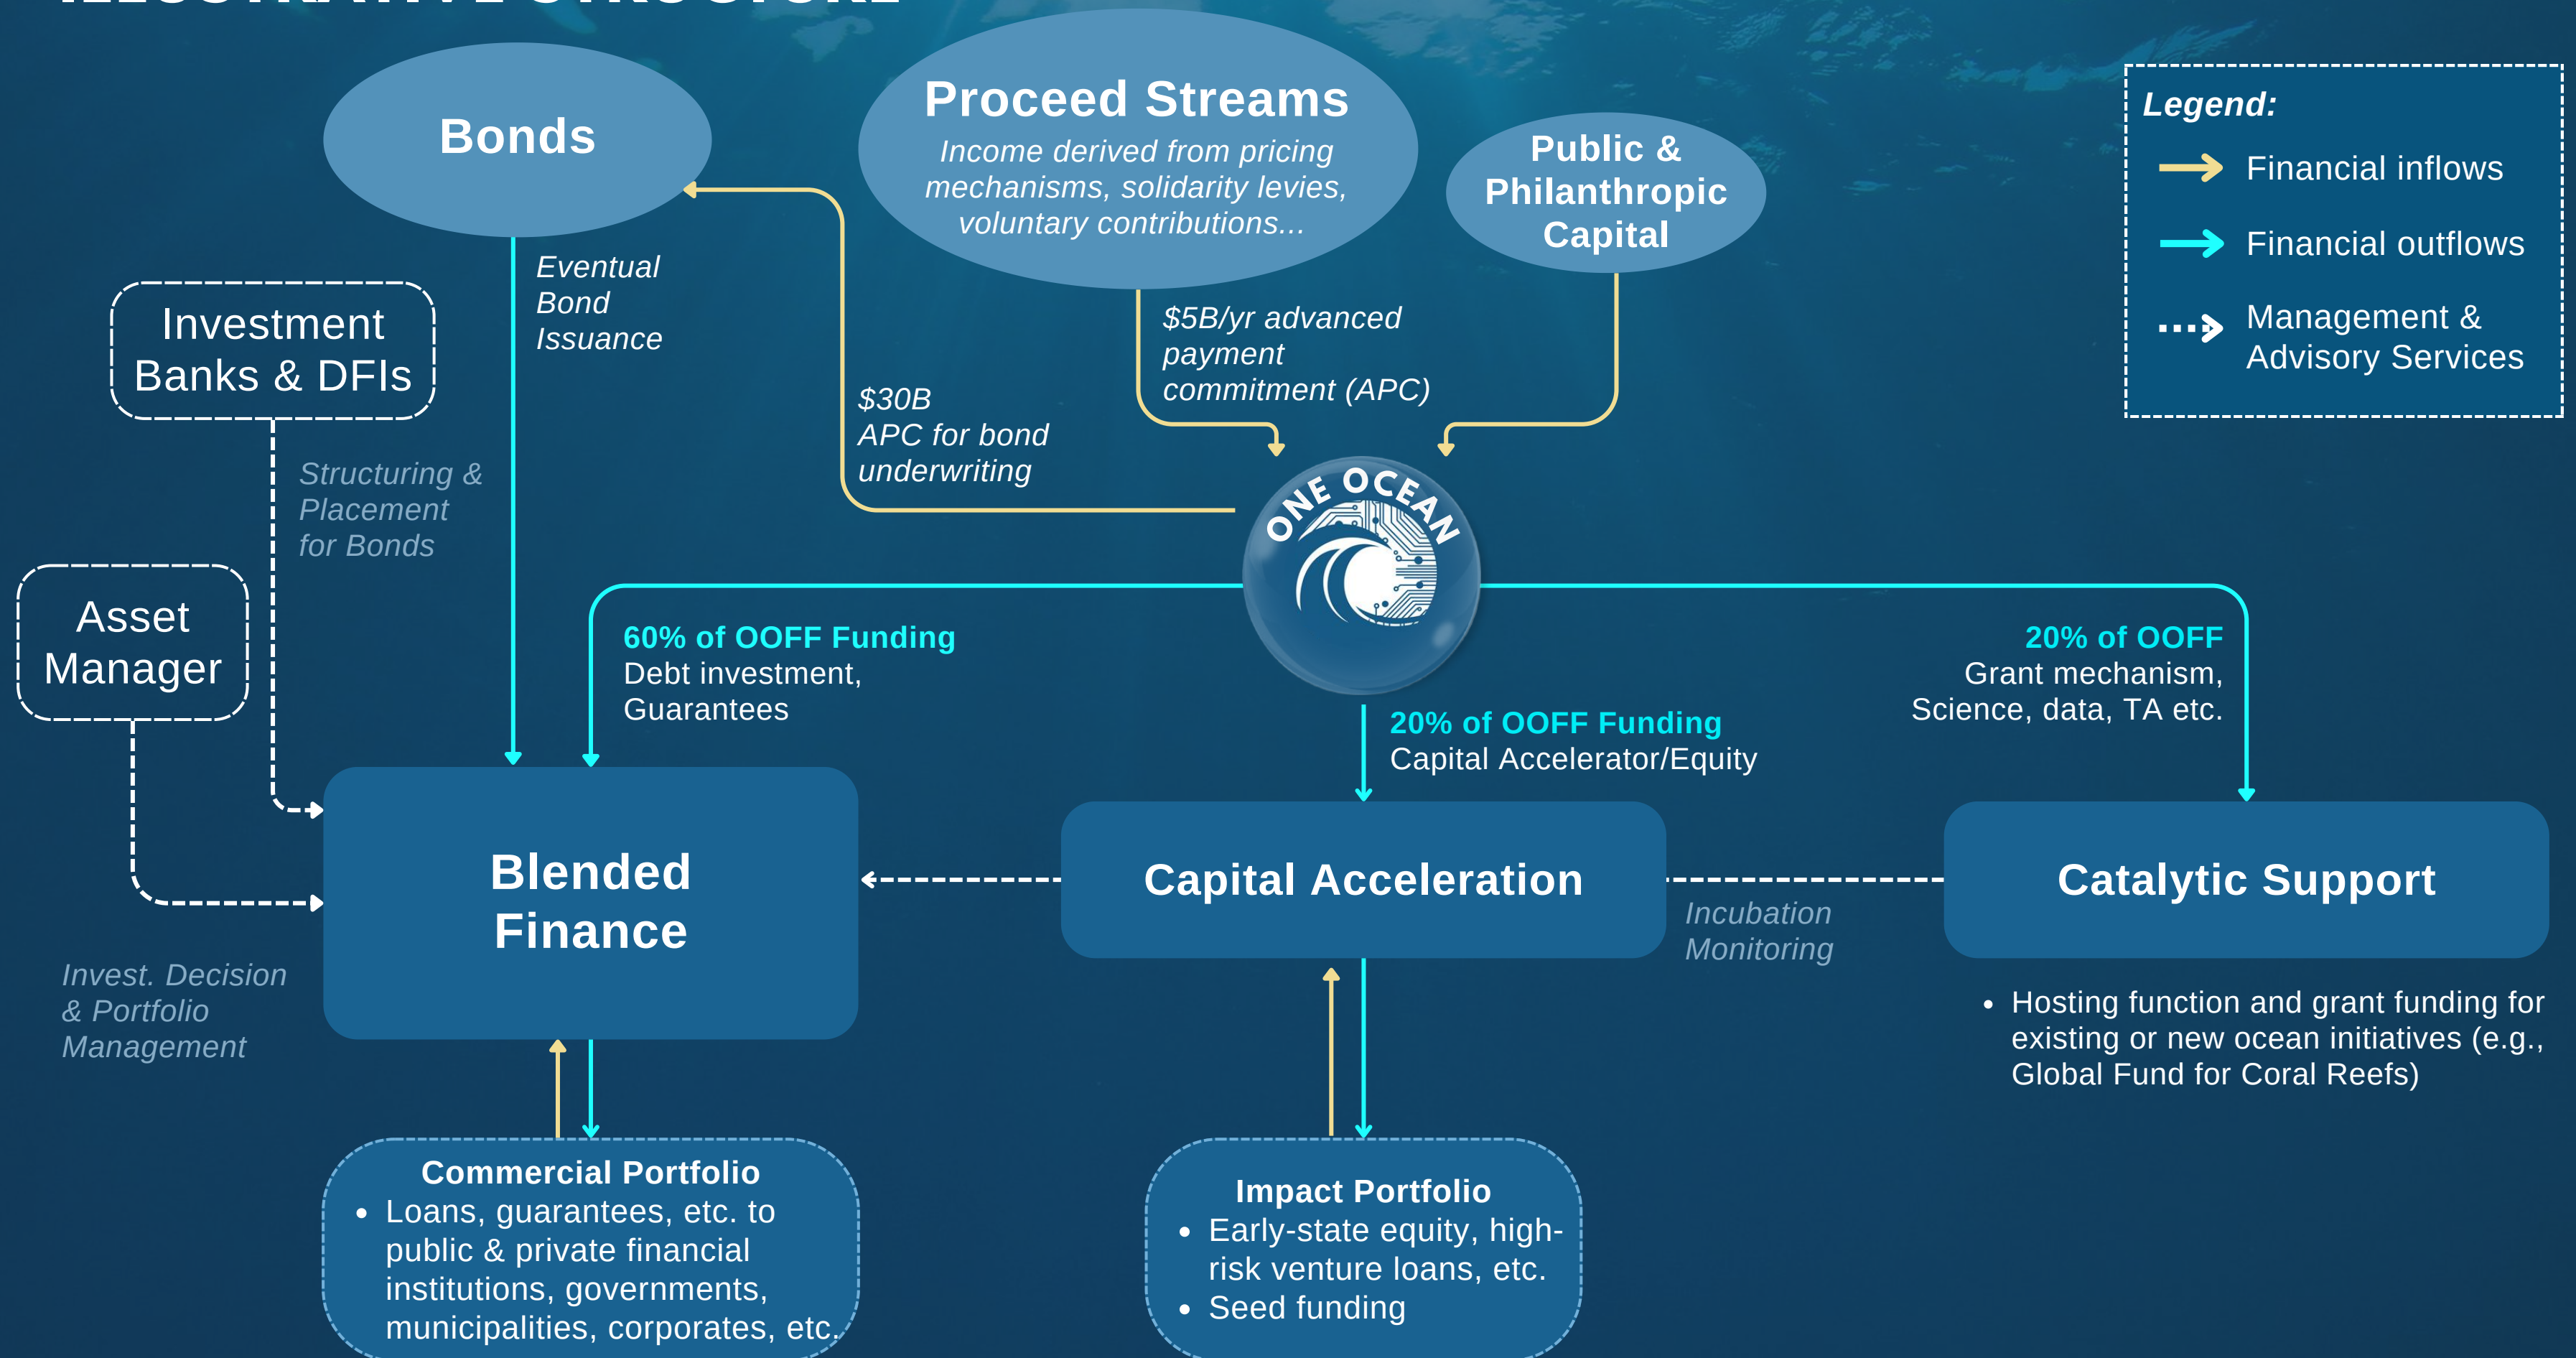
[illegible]

Bonds

Proceed Streams
Income derived from pricing mechanisms, solidarity levies, voluntary contributions...

Public & Philanthropic Capital

Legend:
Financial inflows
Financial outflows
Management & Advisory Services

Investment Banks & DFIs

Eventual Bond Issuance

$5B/yr advanced payment commitment (APC)

$30B APC for bond underwriting

Structuring & Placement for Bonds

ONE OCEAN

Asset Manager

60% of OOFF Funding
Debt investment, Guarantees

20% of OOFF
Grant mechanism, Science, data, TA etc.

20% of OOFF Funding
Capital Accelerator/Equity

Blended Finance

Capital Acceleration

Catalytic Support

Incubation Monitoring

Invest. Decision & Portfolio Management

• Hosting function and grant funding for existing or new ocean initiatives (e.g., Global Fund for Coral Reefs)

Commercial Portfolio
• Loans, guarantees, etc. to public & private financial institutions, governments, municipalities, corporates, etc.

Impact Portfolio
• Early-state equity, high-risk venture loans, etc.
• Seed funding